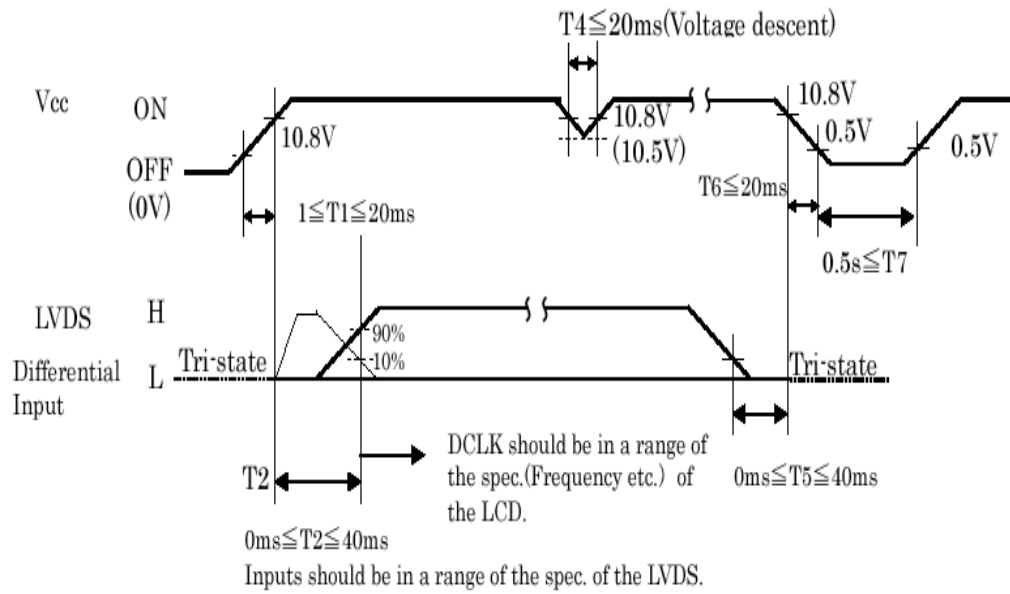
T4≦20ms(Voltage descent)

Vcc

ON

10.8V

10.8V
(10.5V)

10.8V

0.5V

0.5V

OFF
(0V)

T6≦20ms

1≦T1≦20ms

0.5s≦T7

LVDS

H

90%

10%

Differential Input

L

Tri-state

Tri-state

DCLK should be in a range of the spec.(Frequency etc.) of the LCD.

T2

0ms≦T5≦40ms

0ms≦T2≦40ms

Inputs should be in a range of the spec. of the LVDS.